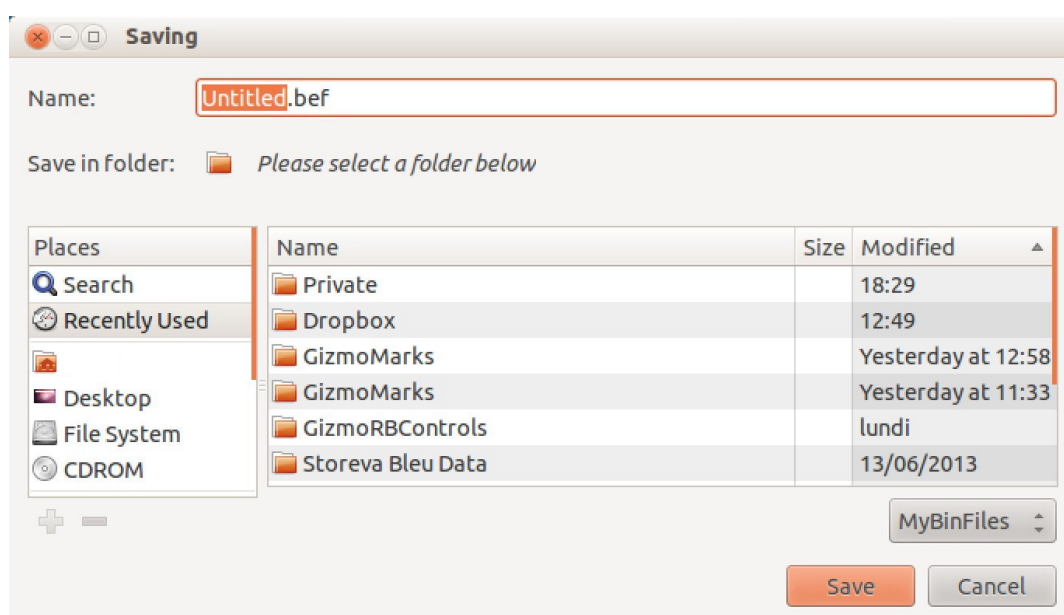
Saving

Name: Untitled.bef

Save in folder: Please select a folder below

Places
Search
Recently Used

Desktop
File System
CDROM

| Name | Size | Modified |
|---|---|---|
| Private | | 18:29 |
| Dropbox | | 12:49 |
| GizmoMarks | | Yesterday at 12:58 |
| GizmoMarks | | Yesterday at 11:33 |
| GizmoRBControls | | lundi |
| Storeva Bleu Data | | 13/06/2013 |

MyBinFiles

Save Cancel